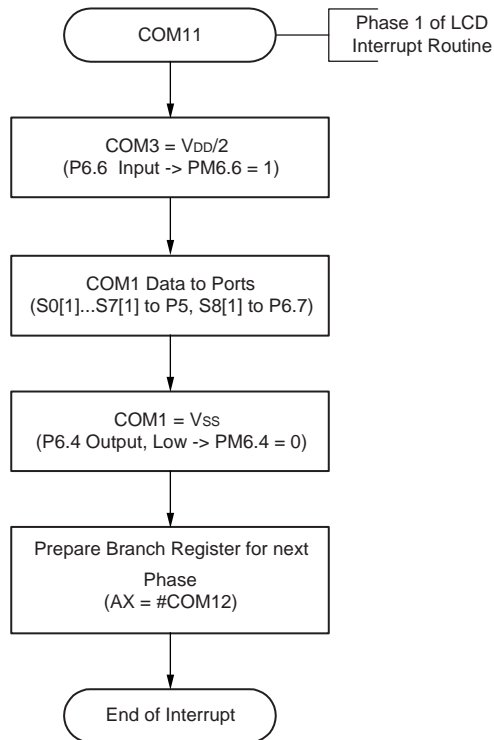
COM11

Phase 1 of LCD Interrupt Routine

COM3 = $V_{DD}/2$
(P6.6 Input -> PM6.6 = 1)

COM1 Data to Ports
(S0[1]...S7[1] to P5, S8[1] to P6.7)

COM1 = $V_{SS}$
(P6.4 Output, Low -> PM6.4 = 0)

Prepare Branch Register for next Phase
(AX = #COM12)

End of Interrupt